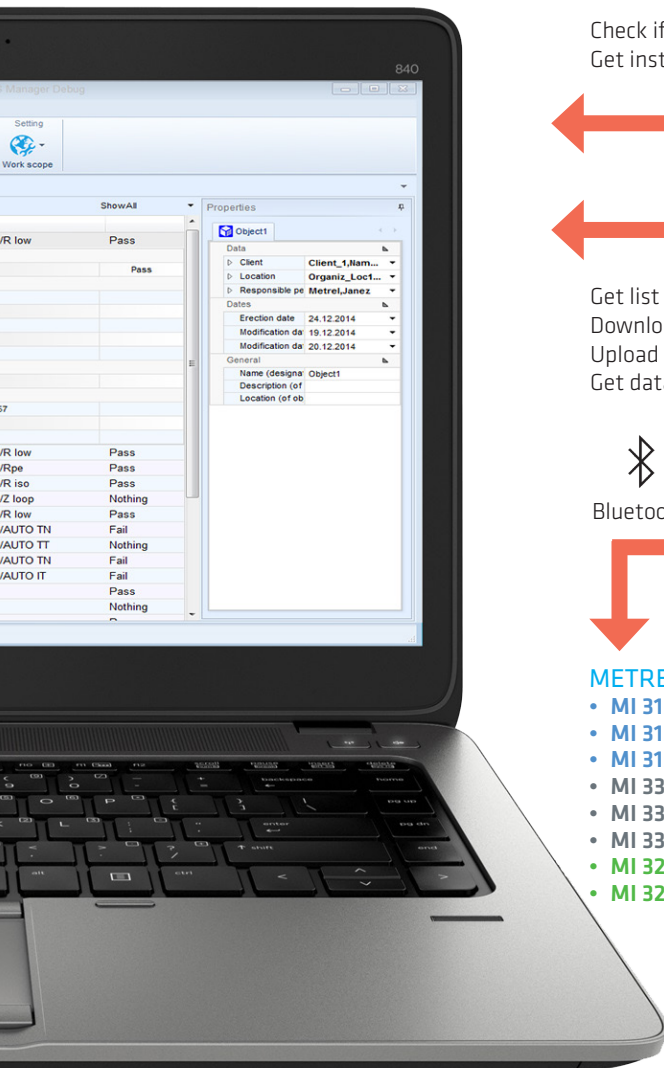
840

Manager Debug

Setting

Work scope

ShowAll

Properties

Object1

Data

Client | Client_1,Nam...

Location | Organiz_Loc1...

Responsible pe | Metrel,Janez

Dates

Erection date | 24.12.2014

Modification dat | 19.12.2014

Modification dat | 20.12.2014

General

Name (designat | Object1

Description (of

Location (of ob

| | |
|---|---|
| /R low | Pass |
| | Pass |
| 57 | |
| /R low | Pass |
| /Rpe | Pass |
| /R iso | Pass |
| /Z loop | Nothing |
| /R low | Pass |
| /AUTO TN | Fail |
| /AUTO TT | Nothing |
| /AUTO TN | Fail |
| /AUTO IT | Fail |
| | Pass |
| | Nothing |

Check if
Get inst

Get list
Downlo
Upload
Get dat

Bluetoo

METRE
• MI 31
• MI 31
• MI 31
• MI 33
• MI 33
• MI 33
• MI 32
• MI 32